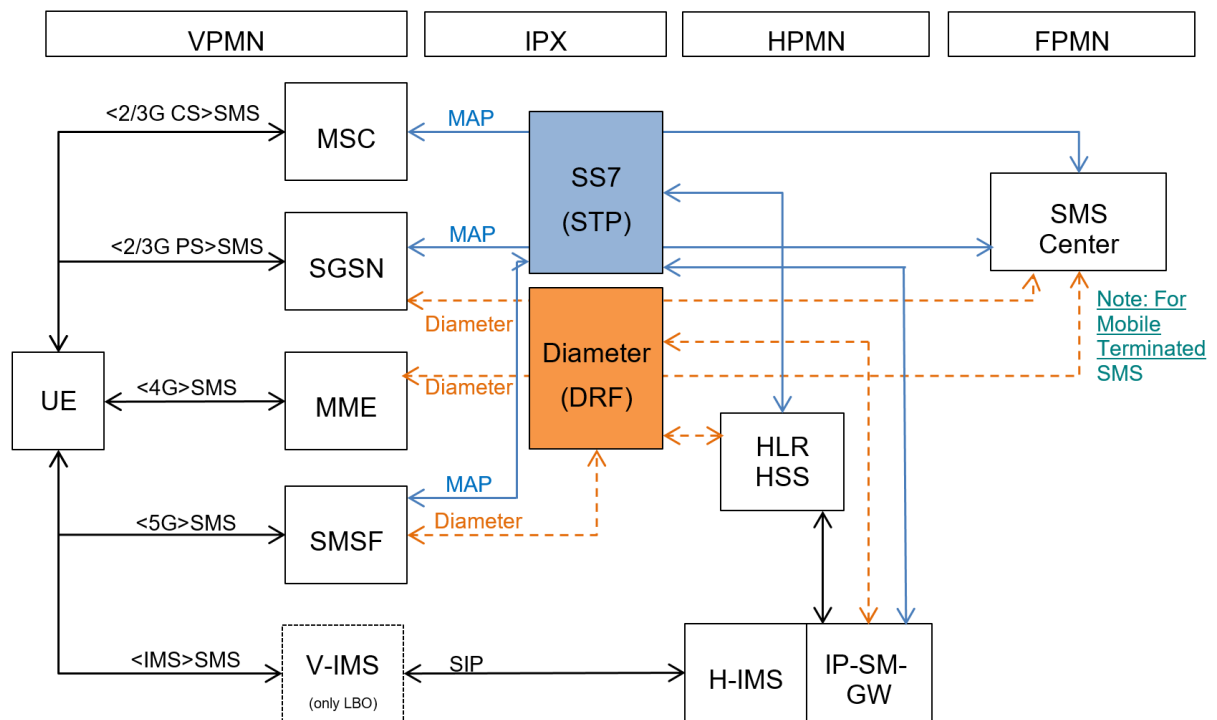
VPMN

IPX

HPMN

FPMN

<2/3G CS>SMS

MSC

MAP

SS7
(STP)

SMS
Center

<2/3G PS>SMS

SGSN

MAP

Diameter

Diameter
(DRF)

Note: For Mobile Terminated SMS

UE

<4G>SMS

MME

Diameter

HLR
HSS

MAP

<5G>SMS

SMSF

Diameter

<IMS>SMS

V-IMS
(only LBO)

SIP

H-IMS

IP-SM-GW